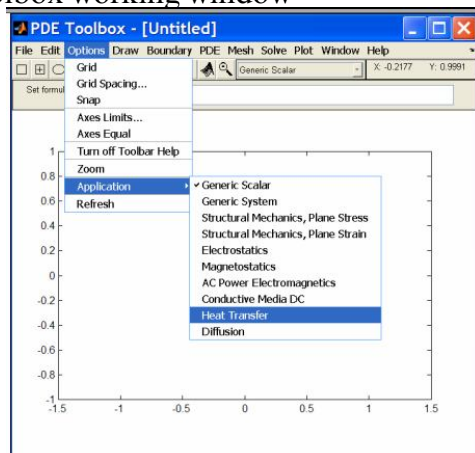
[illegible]

PDE Toolbox - [Untitled]

File Edit Options Draw Boundary PDE Mesh Solve Plot Window Help

Generic Scalar

X: -0.2177 Y: 0.9991

Set formul

Grid
Grid Spacing...
Snap
Axes Limits...
Axes Equal
Turn off Toolbar Help
Zoom
Application
Refresh

✓ Generic Scalar
Generic System
Structural Mechanics, Plane Stress
Structural Mechanics, Plane Strain
Electrostatics
Magnetostatics
AC Power Electromagnetics
Conductive Media DC
Heat Transfer
Diffusion

1
0.8
0.6
0.4
0.2
0
-0.2
-0.4
-0.6
-0.8
-1

-1.5 -1 -0.5 0 0.5 1 1.5